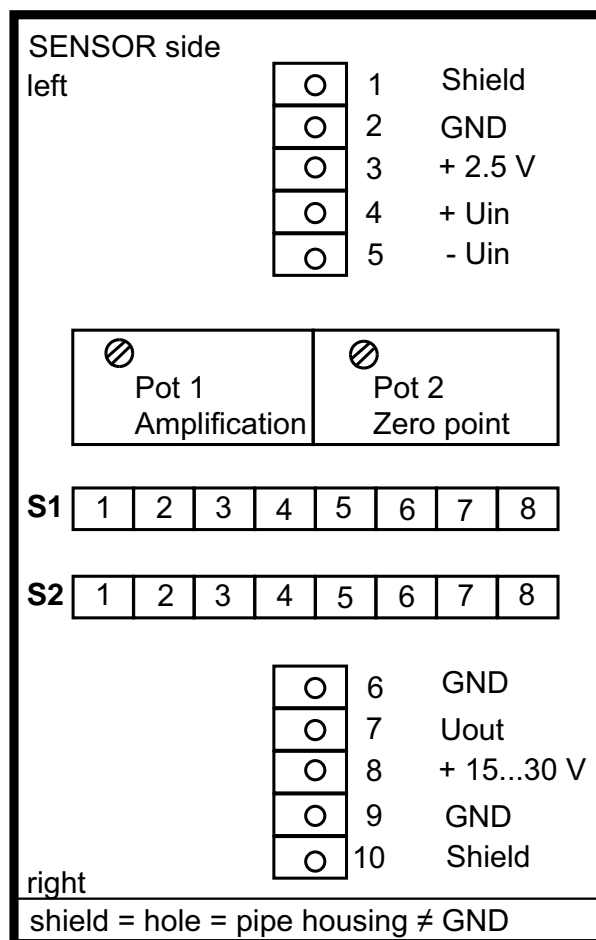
SENSOR side
left

1 Shield
2 GND
3 + 2.5 V
4 + Uin
5 - Uin

Pot 1
Amplification

Pot 2
Zero point

| S1 | 1 | 2 | 3 | 4 | 5 | 6 | 7 | 8 |
|---|---|---|---|---|---|---|---|---|

| S2 | 1 | 2 | 3 | 4 | 5 | 6 | 7 | 8 |
|---|---|---|---|---|---|---|---|---|

6 GND
7 Uout
8 + 15...30 V
9 GND
10 Shield

right

shield = hole = pipe housing ≠ GND